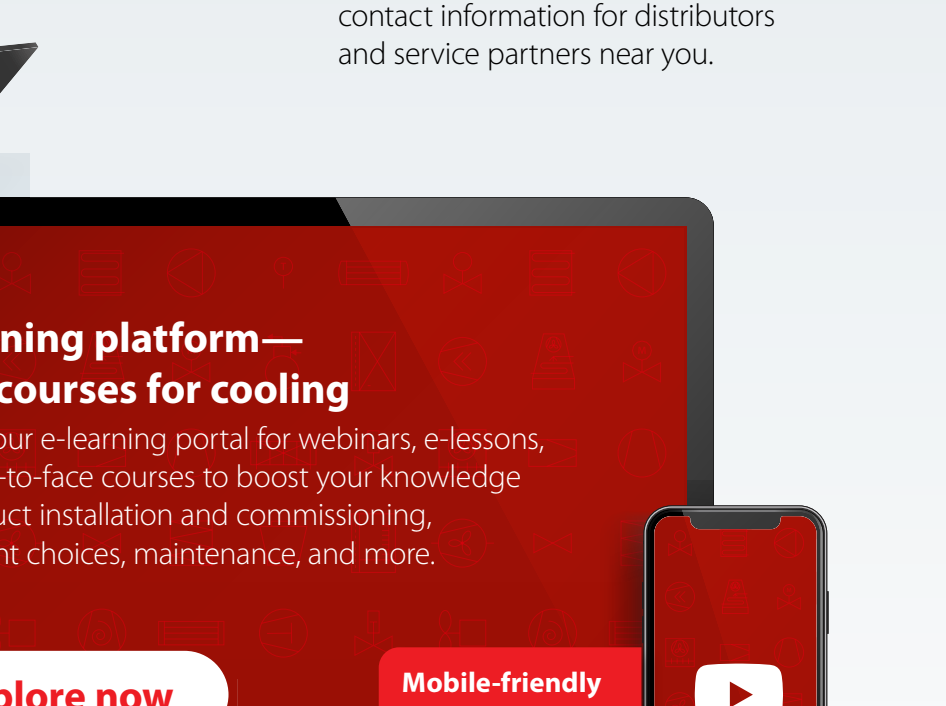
contact information for distributors and service partners near you.

ning platform—
courses for cooling

our e-learning portal for webinars, e-lessons, -to-face courses to boost your knowledge uct installation and commissioning, nt choices, maintenance, and more.

plore now

Mobile-friendly